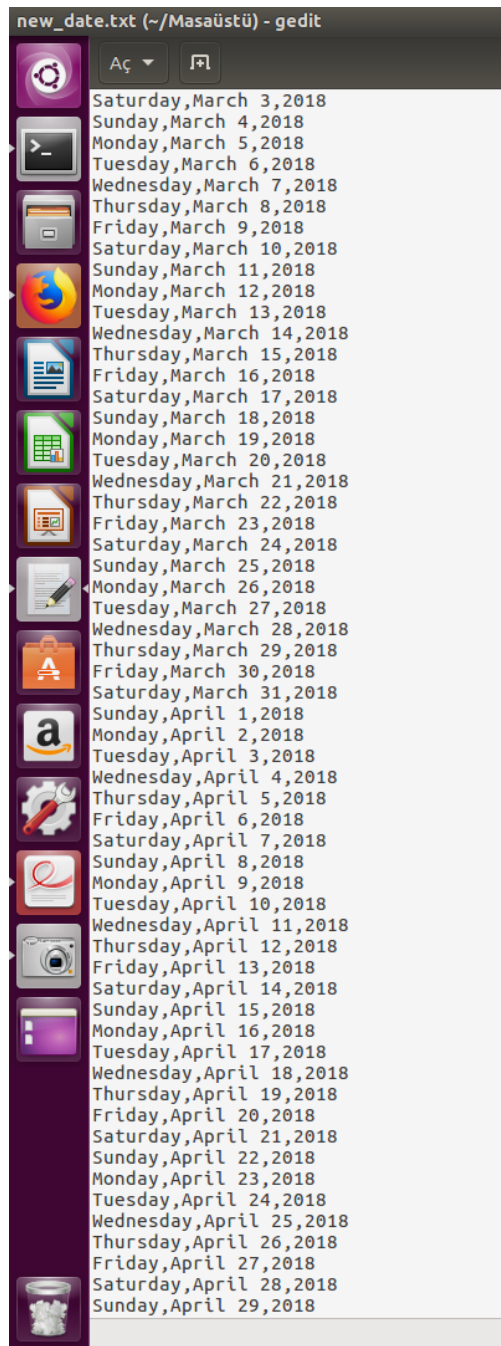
new_date.txt (~/Masaüstü) - gedit

Aç

Saturday,March 3,2018
Sunday,March 4,2018
Monday,March 5,2018
Tuesday,March 6,2018
Wednesday,March 7,2018
Thursday,March 8,2018
Friday,March 9,2018
Saturday,March 10,2018
Sunday,March 11,2018
Monday,March 12,2018
Tuesday,March 13,2018
Wednesday,March 14,2018
Thursday,March 15,2018
Friday,March 16,2018
Saturday,March 17,2018
Sunday,March 18,2018
Monday,March 19,2018
Tuesday,March 20,2018
Wednesday,March 21,2018
Thursday,March 22,2018
Friday,March 23,2018
Saturday,March 24,2018
Sunday,March 25,2018
Monday,March 26,2018
Tuesday,March 27,2018
Wednesday,March 28,2018
Thursday,March 29,2018
Friday,March 30,2018
Saturday,March 31,2018
Sunday,April 1,2018
Monday,April 2,2018
Tuesday,April 3,2018
Wednesday,April 4,2018
Thursday,April 5,2018
Friday,April 6,2018
Saturday,April 7,2018
Sunday,April 8,2018
Monday,April 9,2018
Tuesday,April 10,2018
Wednesday,April 11,2018
Thursday,April 12,2018
Friday,April 13,2018
Saturday,April 14,2018
Sunday,April 15,2018
Monday,April 16,2018
Tuesday,April 17,2018
Wednesday,April 18,2018
Thursday,April 19,2018
Friday,April 20,2018
Saturday,April 21,2018
Sunday,April 22,2018
Monday,April 23,2018
Tuesday,April 24,2018
Wednesday,April 25,2018
Thursday,April 26,2018
Friday,April 27,2018
Saturday,April 28,2018
Sunday,April 29,2018